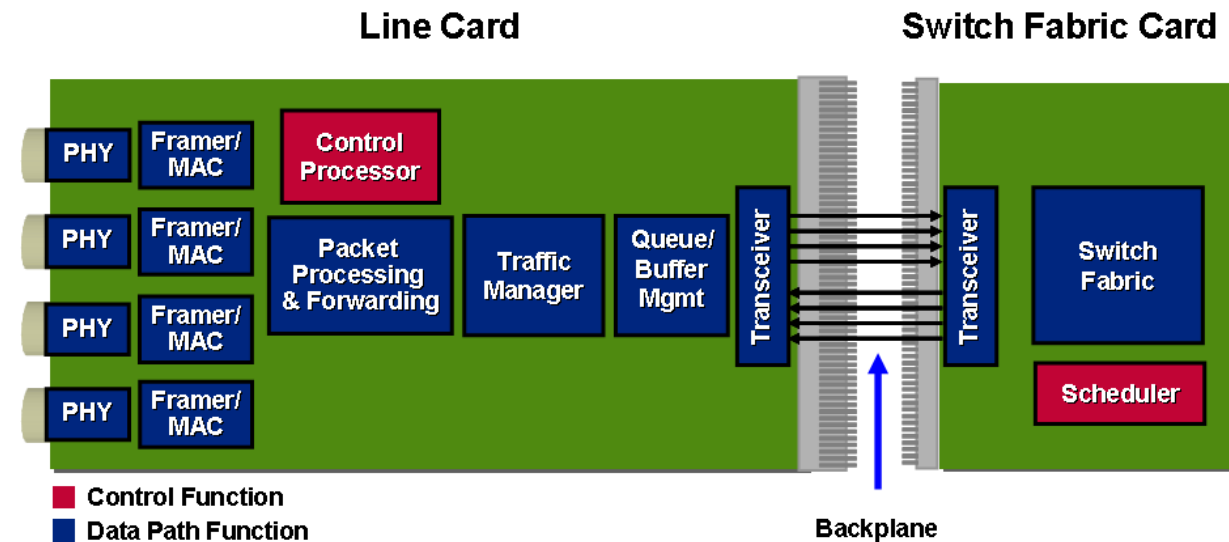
Line Card

Switch Fabric Card

PHY

Framer/ MAC

Control Processor

PHY

Framer/ MAC

Packet Processing & Forwarding

Traffic Manager

Queue/ Buffer Mgmt

Transceiver

Transceiver

Switch Fabric

PHY

Framer/ MAC

PHY

Framer/ MAC

Scheduler

Control Function

Data Path Function

Backplane